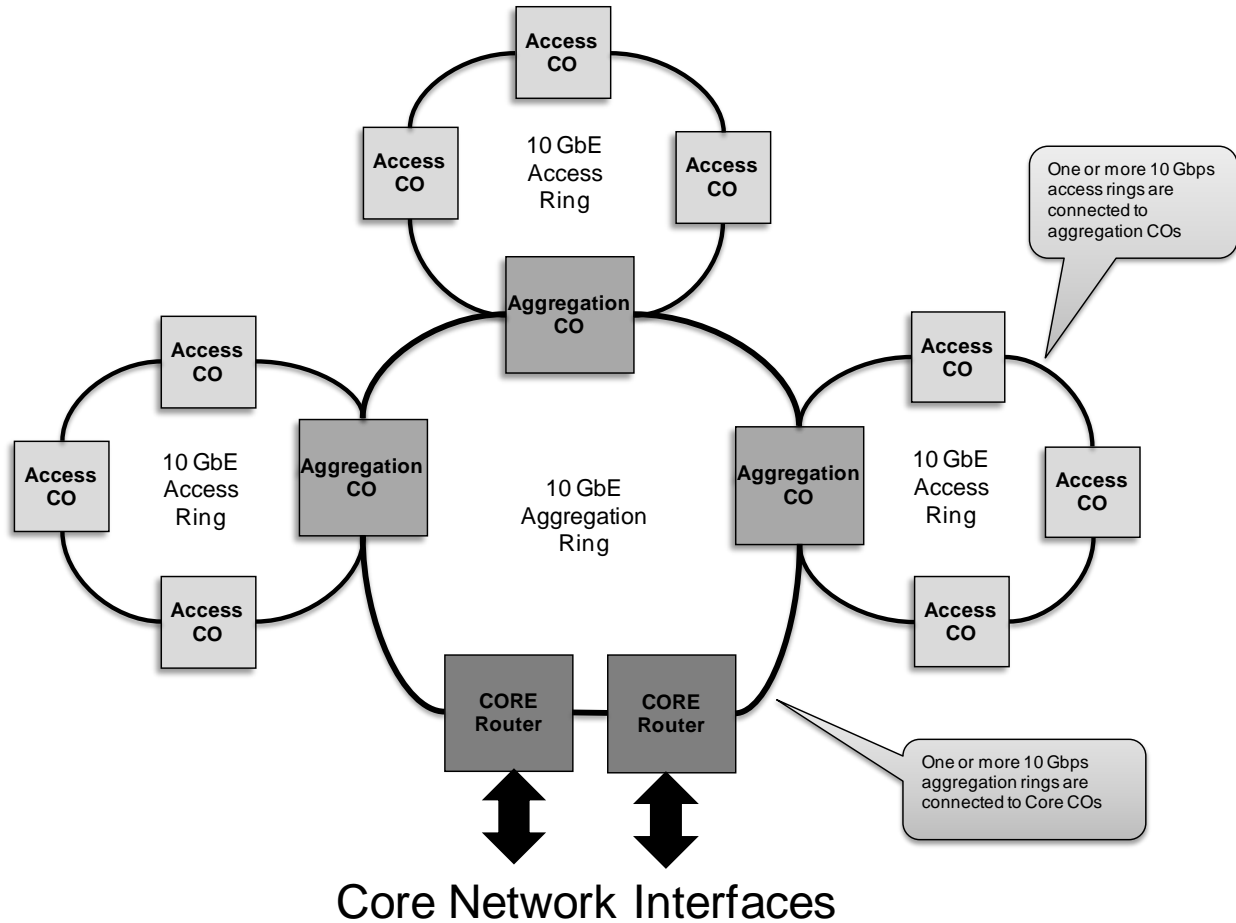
Access CO

Access CO

10 GbE Access Ring

Access CO

One or more 10 Gbps access rings are connected to aggregation COs

Aggregation CO

Access CO

Access CO

Access CO

10 GbE Access Ring

Aggregation CO

10 GbE Aggregation Ring

Aggregation CO

10 GbE Access Ring

Access CO

Access CO

Access CO

CORE Router

CORE Router

One or more 10 Gbps aggregation rings are connected to Core COs

Core Network Interfaces